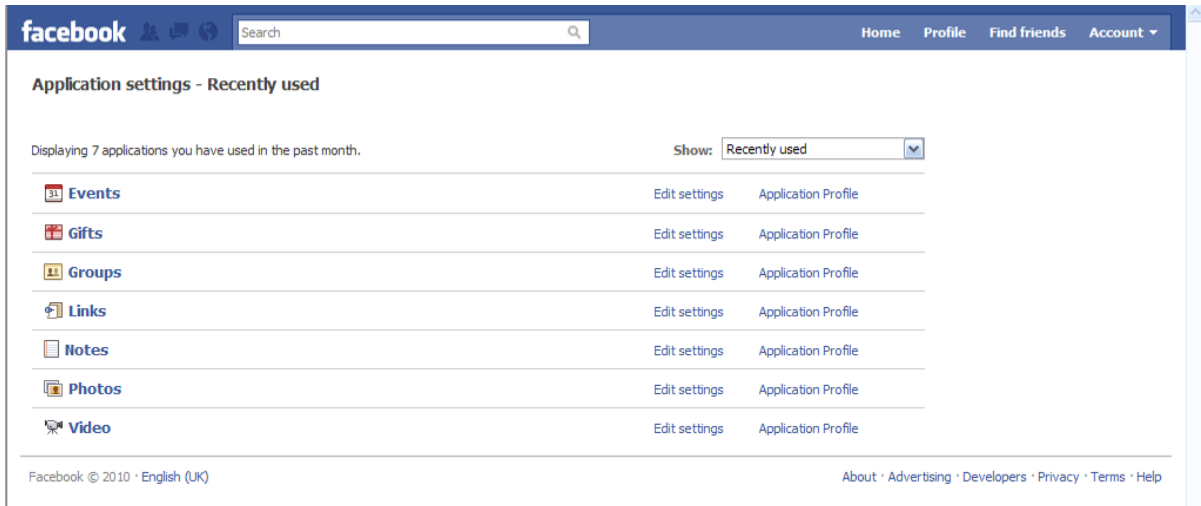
facebook Search Home Profile Find friends Account ▾

Application settings - Recently used

Displaying 7 applications you have used in the past month.

Show: Recently used

| | | |
|---|---|---|
| 31 Events | Edit settings | Application Profile |
| Gifts | Edit settings | Application Profile |
| Groups | Edit settings | Application Profile |
| Links | Edit settings | Application Profile |
| Notes | Edit settings | Application Profile |
| Photos | Edit settings | Application Profile |
| Video | Edit settings | Application Profile |

Facebook © 2010 · English (UK)

About · Advertising · Developers · Privacy · Terms · Help